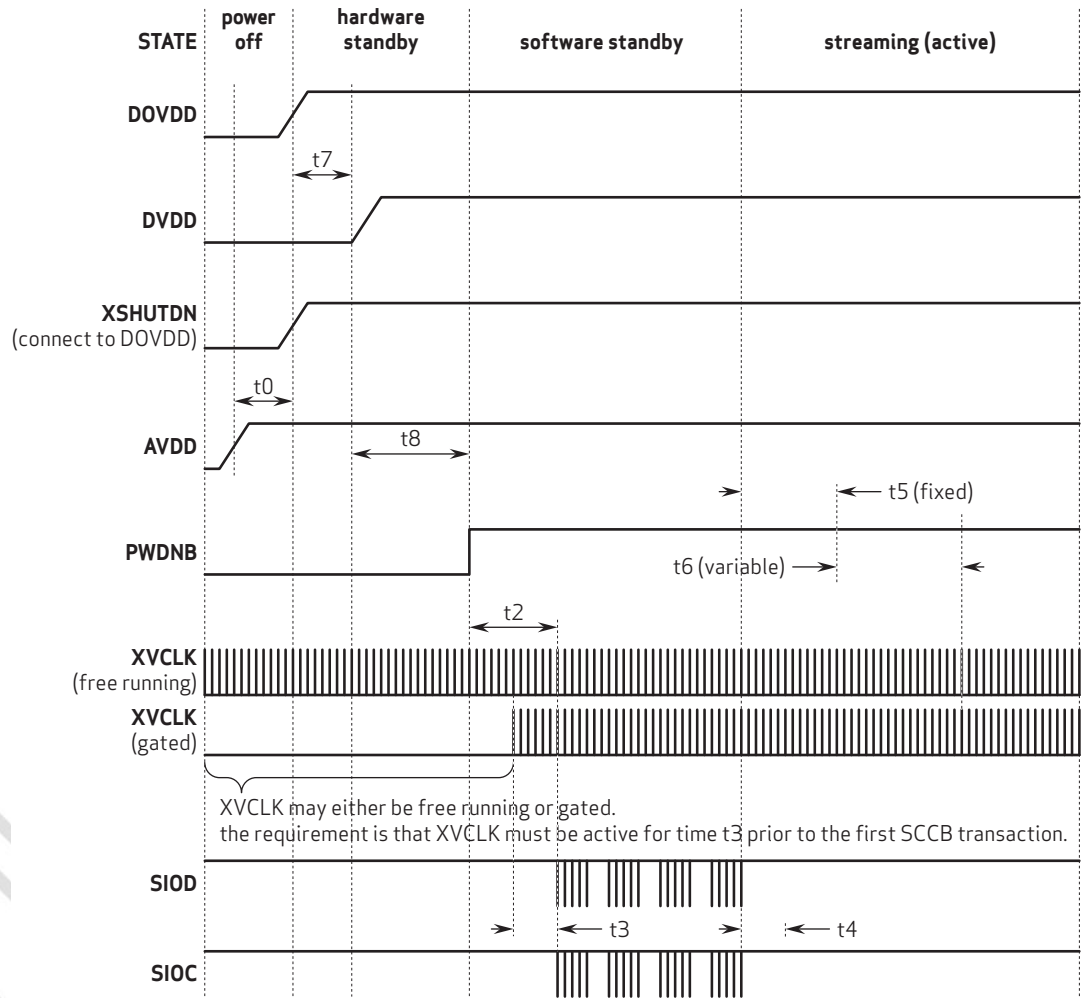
STATE
power off
hardware standby
software standby
streaming (active)

DOVDD
t7
DVDD
XSHUTDN
(connect to DOVDD)
t0
AVDD
t8
t5 (fixed)
PWDNB
t6 (variable)
t2
XVCLK
(free running)
XVCLK
(gated)

XVCLK may either be free running or gated.
the requirement is that XVCLK must be active for time t3 prior to the first SCCB transaction.

SIOD
t3
t4
SIOC